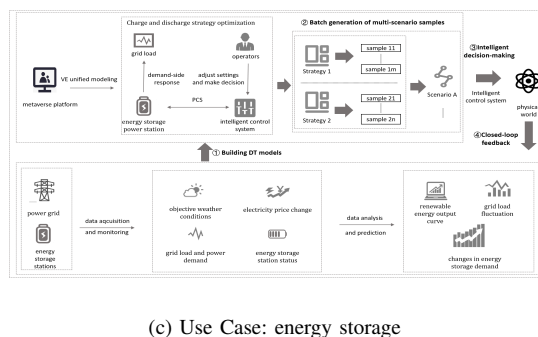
Charge and discharge strategy optimization

grid load

operators

VE unified modeling

demand-side response

adjust settings and make decision

metaverse platform

PCS

energy storage power station

intelligent control system

② Batch generation of multi-scenario samples

Strategy 1

sample 11

sample 1m

Strategy 2

sample 21

sample 2n

Scenario A

③Intelligent decision-making

intelligent control system

physical world

④Closed-loop feedback

① Building DT models

power grid

energy storage stations

data acquisition and monitoring

objective weather conditions

electricity price change

grid load and power demand

energy storage station status

data analysis and prediction

renewable energy output curve

grid load fluctuation

changes in energy storage demand

(c) Use Case: energy storage